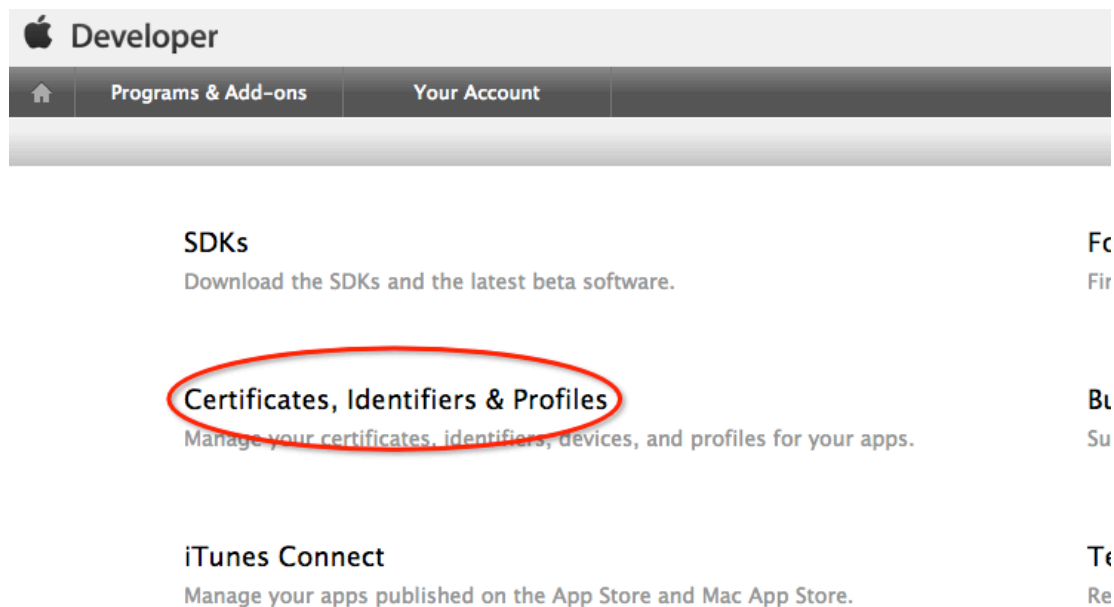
Developer

Programs & Add-ons

Your Account

SDKs

Download the SDKs and the latest beta software.

Certificates, Identifiers & Profiles

Manage your certificates, identifiers, devices, and profiles for your apps.

iTunes Connect

Manage your apps published on the App Store and Mac App Store.

Fo

Fir

Bu

Su

Te

Re